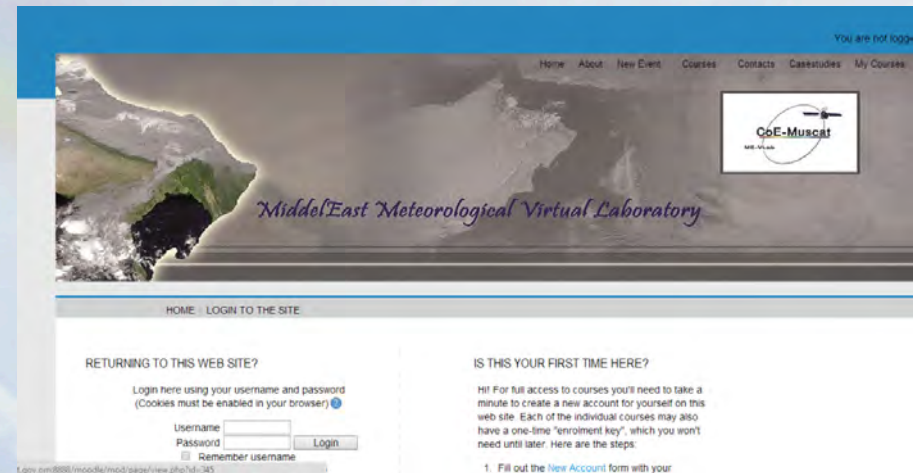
You are not logge

Home About New Event Courses Contacts Casestudies My Courses

CoE-Muscat

ME-Vlab

MiddelEast Meteorological Virtual Laboratory

HOME / LOGIN TO THE SITE

RETURNING TO THIS WEB SITE?

Login here using your username and password (Cookies must be enabled in your browser)

Username
Password
Login
Remember username

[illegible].om:8880/moodle/mod/page/view.php?id=345

IS THIS YOUR FIRST TIME HERE?

Hi! For full access to courses you'll need to take a minute to create a new account for yourself on this web site. Each of the individual courses may also have a one-time "enrolment key", which you won't need until later. Here are the steps:

1. Fill out the New Account form with your